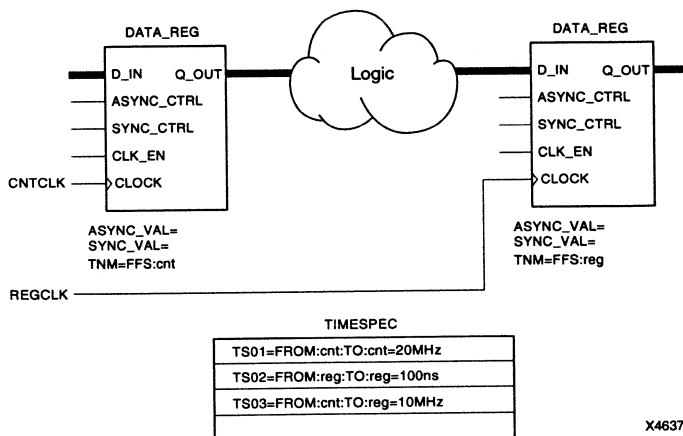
DATA_REG

D_IN Q_OUT
ASYNC_CTRL
SYNC_CTRL
CLK_EN
CNTCLK CLOCK

ASYNC_VAL=
SYNC_VAL=
TNM=FFS:cnt

Logic

DATA_REG

D_IN Q_OUT
ASYNC_CTRL
SYNC_CTRL
CLK_EN
CLOCK

ASYNC_VAL=
SYNC_VAL=
TNM=FFS:reg

REGCLK

TIMESPEC

| TS01=FROM:cnt:TO:cnt=20MHz |
|---|
| TS02=FROM:reg:TO:reg=100ns |
| TS03=FROM:cnt:TO:reg=10MHz |
| |

X4637